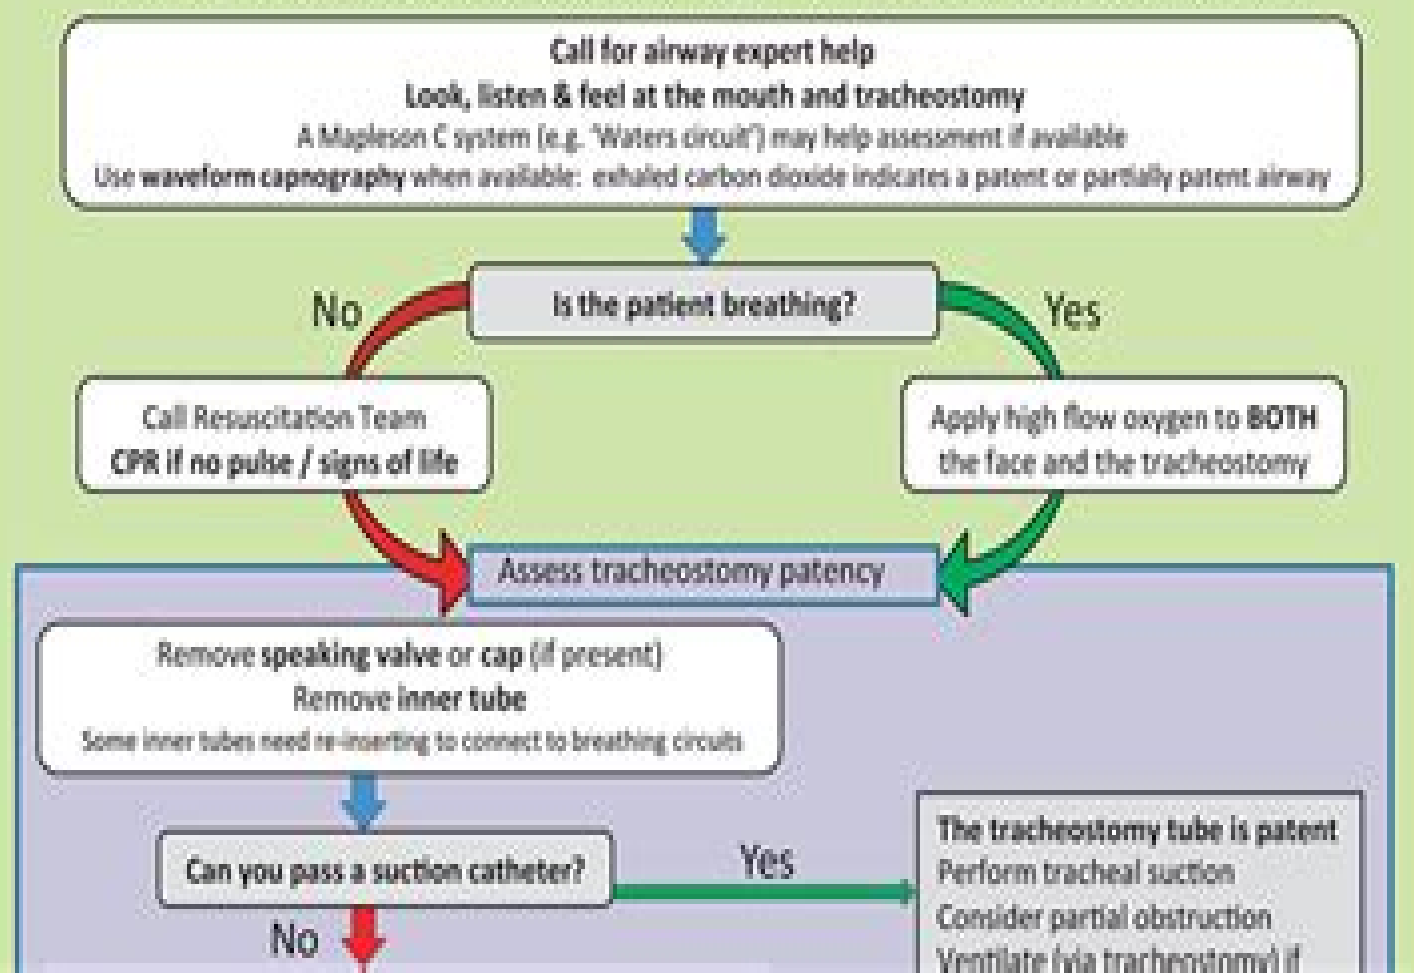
Call for airway expert help
Look, listen & feel at the mouth and tracheostomy
A Mapleson C system (e.g. 'Waters circuit') may help assessment if available
Use waveform capnography when available: exhaled carbon dioxide indicates a patent or partially patent airway

Is the patient breathing?

No

Yes

Call Resuscitation Team
CPR if no pulse / signs of life

Apply high flow oxygen to BOTH the face and the tracheostomy

Assess tracheostomy patency

Remove speaking valve or cap (if present)
Remove inner tube
Some inner tubes need re-inserting to connect to breathing circuits

Can you pass a suction catheter?

Yes

No

The tracheostomy tube is patent
Perform tracheal suction
Consider partial obstruction
Ventilate (via tracheostomy) if